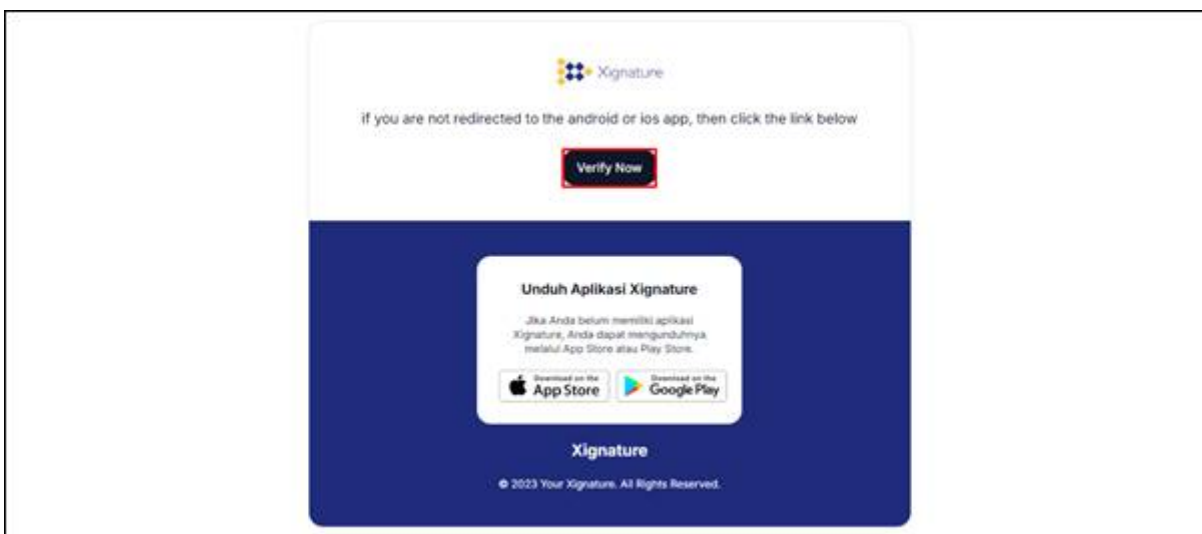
Xignature

if you are not redirected to the android or ios app, then click the link below

Verify Now

Unduh Aplikasi Xignature

Jika Anda belum memiliki aplikasi Xignature, Anda dapat mengunduhnya melalui App Store atau Play Store.

Download on the App Store

Download on the Google Play

Xignature

© 2023 Your Xignature. All Rights Reserved.